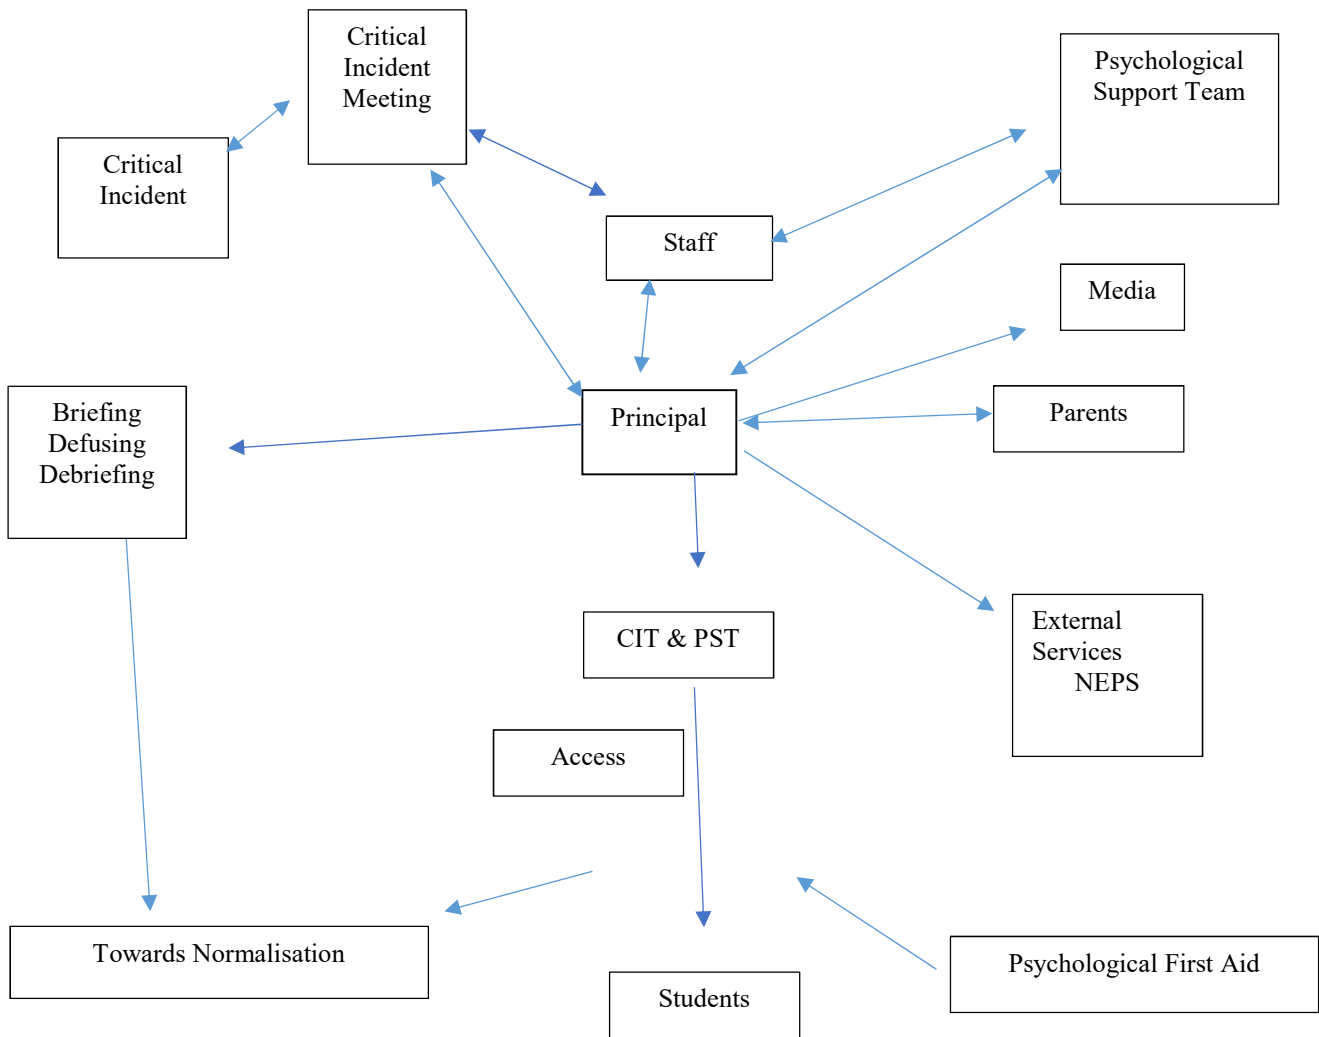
Critical Incident Meeting

Psychological Support Team

Critical Incident

Staff

Media

Briefing Defusing Debriefing

Principal

Parents

CIT & PST

External Services NEPS

Access

Towards Normalisation

Psychological First Aid

Students